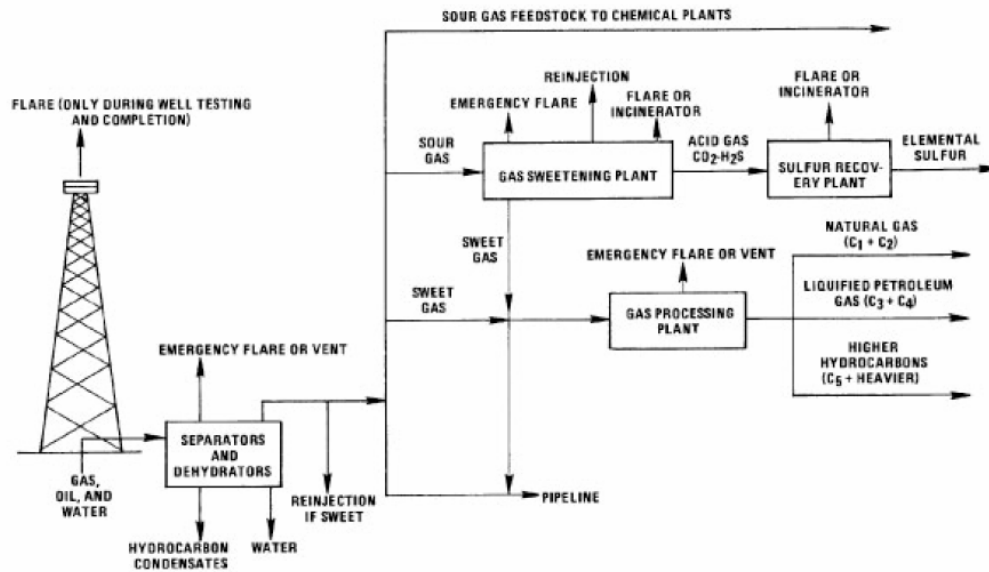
SOUR GAS FEEDSTOCK TO CHEMICAL PLANTS

FLARE (ONLY DURING WELL TESTING AND COMPLETION)

REINJECTION

EMERGENCY FLARE

FLARE OR INCINERATOR

FLARE OR INCINERATOR

SOUR GAS

GAS SWEETENING PLANT

ACID GAS $CO_2$-$H_2S$

SULFUR RECOVERY PLANT

ELEMENTAL SULFUR

SWEET GAS

EMERGENCY FLARE OR VENT

NATURAL GAS ($C_1 + C_2$)

SWEET GAS

GAS PROCESSING PLANT

LIQUIFIED PETROLEUM GAS ($C_3 + C_4$)

HIGHER HYDROCARBONS ($C_5$ + HEAVIER)

EMERGENCY FLARE OR VENT

GAS, OIL, AND WATER

SEPARATORS AND DEHYDRATORS

REINJECTION IF SWEET

PIPELINE

HYDROCARBON CONDENSATES

WATER